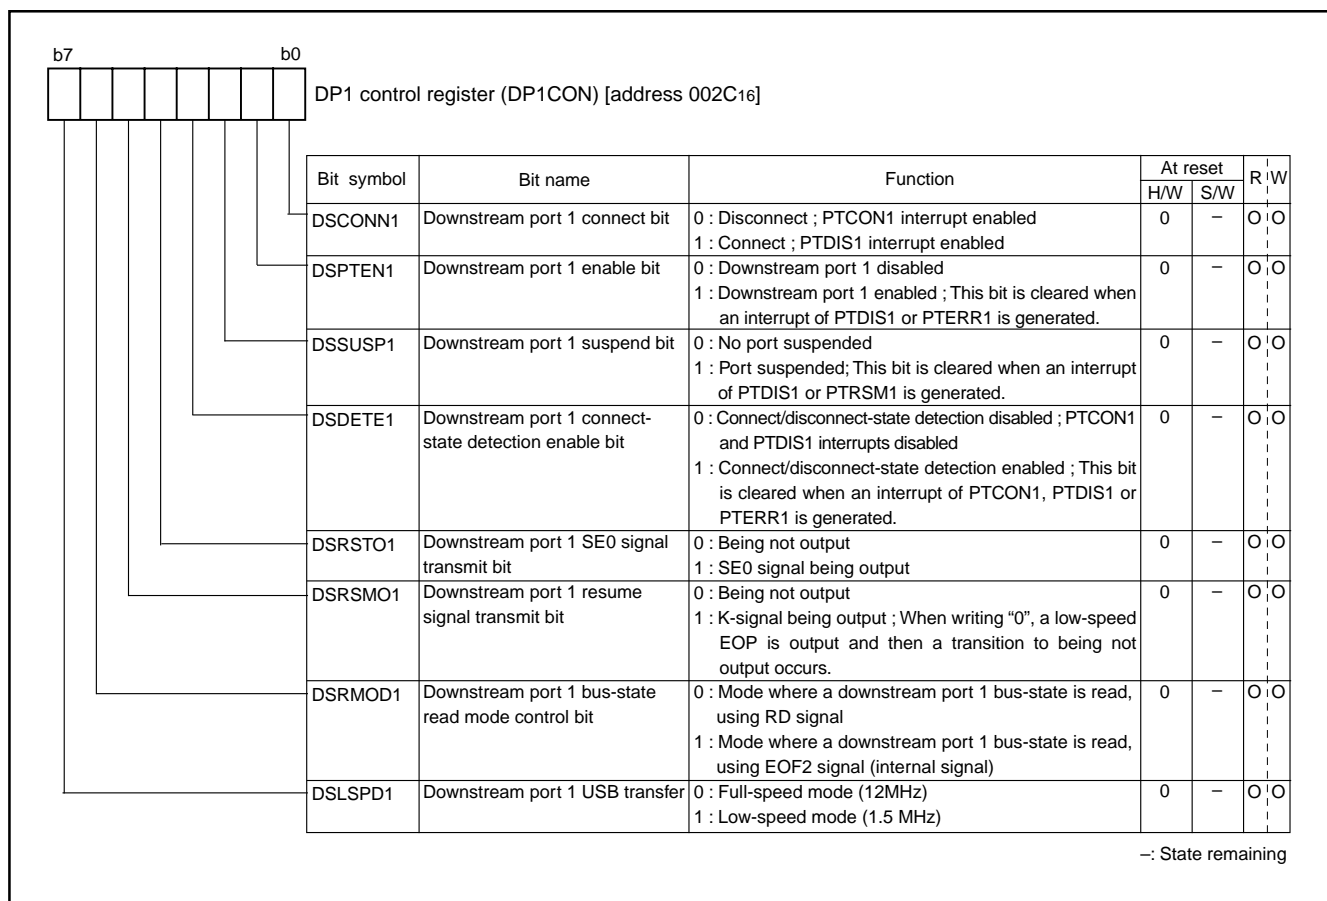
b7 b0

DP1 control register (DP1CON) [address 002C$_{16}$]

| Bit symbol | Bit name | Function | At reset H/W | At reset S/W | R | W |
|---|---|---|---|---|---|---|
| DSCONN1 | Downstream port 1 connect bit | 0 : Disconnect ; PTCON1 interrupt enabled 1 : Connect ; PTDIS1 interrupt enabled | 0 | – | O | O |
| DSPTEN1 | Downstream port 1 enable bit | 0 : Downstream port 1 disabled 1 : Downstream port 1 enabled ; This bit is cleared when an interrupt of PTDIS1 or PTERR1 is generated. | 0 | – | O | O |
| DSSUSP1 | Downstream port 1 suspend bit | 0 : No port suspended 1 : Port suspended; This bit is cleared when an interrupt of PTDIS1 or PTRSM1 is generated. | 0 | – | O | O |
| DSDETE1 | Downstream port 1 connect-state detection enable bit | 0 : Connect/disconnect-state detection disabled ; PTCON1 and PTDIS1 interrupts disabled 1 : Connect/disconnect-state detection enabled ; This bit is cleared when an interrupt of PTCON1, PTDIS1 or PTERR1 is generated. | 0 | – | O | O |
| DSRSTO1 | Downstream port 1 SE0 signal transmit bit | 0 : Being not output 1 : SE0 signal being output | 0 | – | O | O |
| DSRSMO1 | Downstream port 1 resume signal transmit bit | 0 : Being not output 1 : K-signal being output ; When writing "0", a low-speed EOP is output and then a transition to being not output occurs. | 0 | – | O | O |
| DSRMOD1 | Downstream port 1 bus-state read mode control bit | 0 : Mode where a downstream port 1 bus-state is read, using RD signal 1 : Mode where a downstream port 1 bus-state is read, using EOF2 signal (internal signal) | 0 | – | O | O |
| DSLSPD1 | Downstream port 1 USB transfer | 0 : Full-speed mode (12MHz) 1 : Low-speed mode (1.5 MHz) | 0 | – | O | O |

–: State remaining